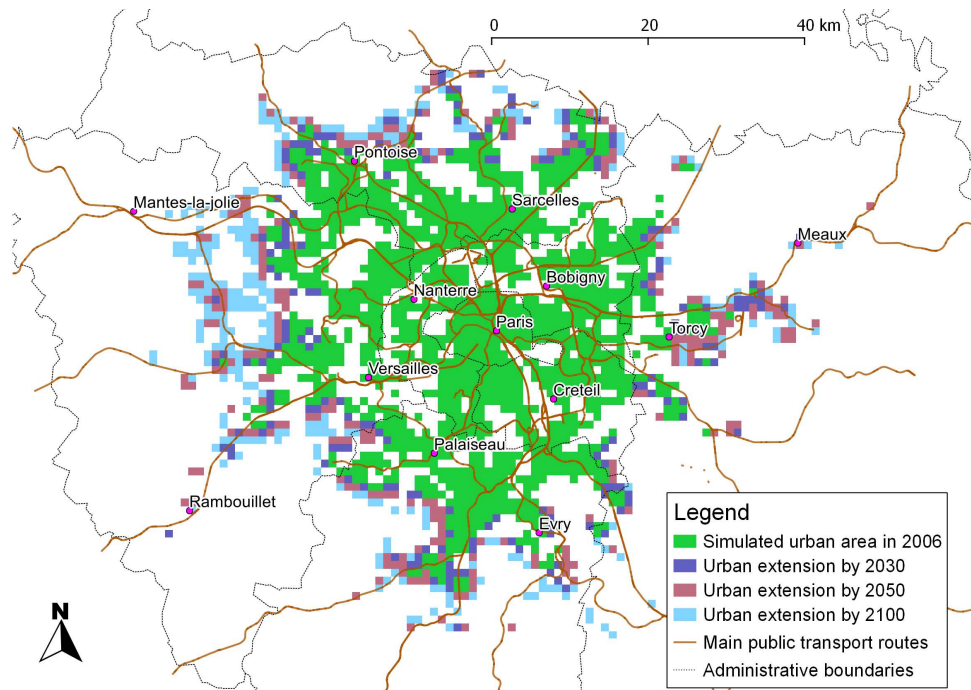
0
20
40 km

Pontoise
Mantes-la-jolie
Sarcelles
Meaux
Bobigny
Nanterre
Paris
Torcy
Versailles
Creteil
Palaiseau
Rambouillet
Evry

N

Legend
Simulated urban area in 2006
Urban extension by 2030
Urban extension by 2050
Urban extension by 2100
Main public transport routes
Administrative boundaries